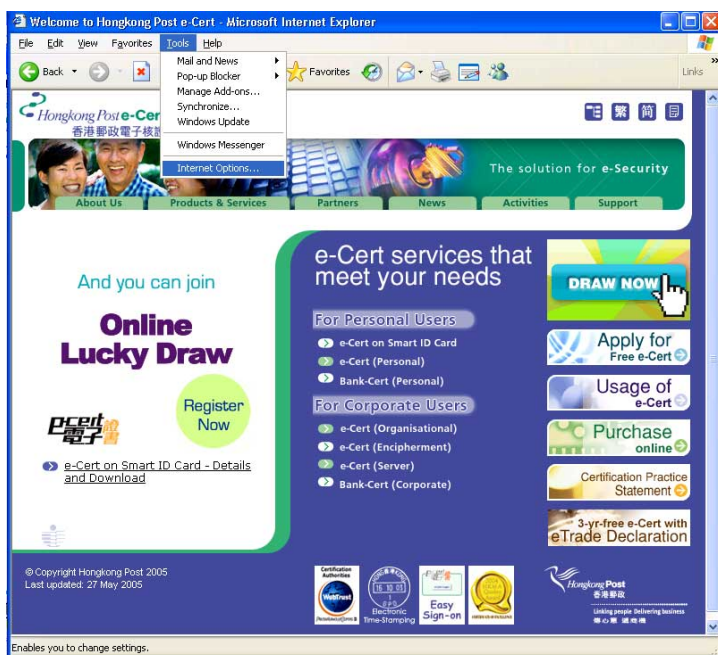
Welcome to Hongkong Post e-Cert - Microsoft Internet Explorer

File Edit View Favorites Tools Help

Back

Mail and News
Pop-up Blocker
Manage Add-ons...
Synchronize...
Windows Update
Windows Messenger
Internet Options...

Favorites

Links

Hongkong Post e-Cert
香港郵政電子核證

繁 简

The solution for e-Security

About Us | Products & Services | Partners | News | Activities | Support

And you can join

Online Lucky Draw

Register Now

e-Cert 電子證書

e-Cert on Smart ID Card - Details and Download

e-Cert services that meet your needs

For Personal Users
e-Cert on Smart ID Card
e-Cert (Personal)
Bank-Cert (Personal)

For Corporate Users
e-Cert (Organisational)
e-Cert (Encipherment)
e-Cert (Server)
Bank-Cert (Corporate)

DRAW NOW

Apply for Free e-Cert

Usage of e-Cert

Purchase online

Certification Practice Statement

3-yr-free e-Cert with eTrade Declaration

© Copyright Hongkong Post 2005
Last updated: 27 May 2005

Certification Authorities WebTrust

Electronic Time-Stamping

Easy Sign-on

Hongkong Post
香港郵政
Linking people Delivering business

Enables you to change settings.